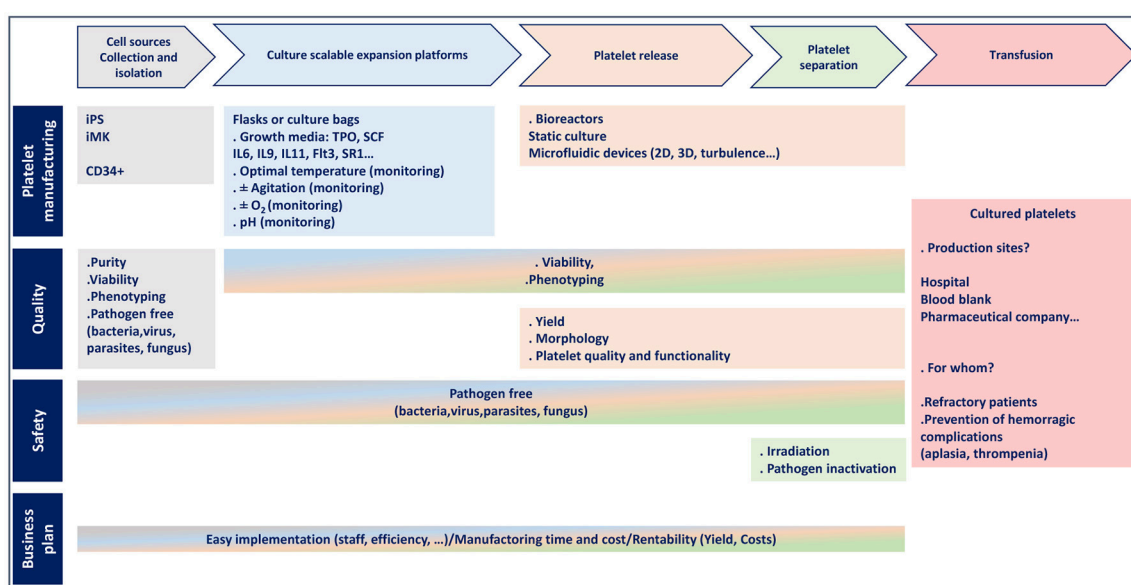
Cell sources Collection and isolation

Culture scalable expansion platforms

Platelet release

Platelet separation

Transfusion

Platelet manufacturing

iPS
iMK

CD34+

Flasks or culture bags
. Growth media: TPO, SCF
IL6, IL9, IL11, Flt3, SR1…
. Optimal temperature (monitoring)
. ± Agitation (monitoring)
. ± $O_2$ (monitoring)
. pH (monitoring)

. Bioreactors
Static culture
Microfluidic devices (2D, 3D, turbulence…)

Cultured platelets

. Production sites?

Hospital
Blood blank
Pharmaceutical company…

. For whom?

.Refractory patients
.Prevention of hemorragic complications
(aplasia, thrompenia)

Quality

.Purity
.Viability
.Phenotyping
.Pathogen free
(bacteria,virus, parasites, fungus)

. Viability,
.Phenotyping

. Yield
. Morphology
. Platelet quality and functionality

Safety

Pathogen free
(bacteria,virus,parasites, fungus)

. Irradiation
. Pathogen inactivation

Business plan

Easy implementation (staff, efficiency, …)/Manufactoring time and cost/Rentability (Yield, Costs)